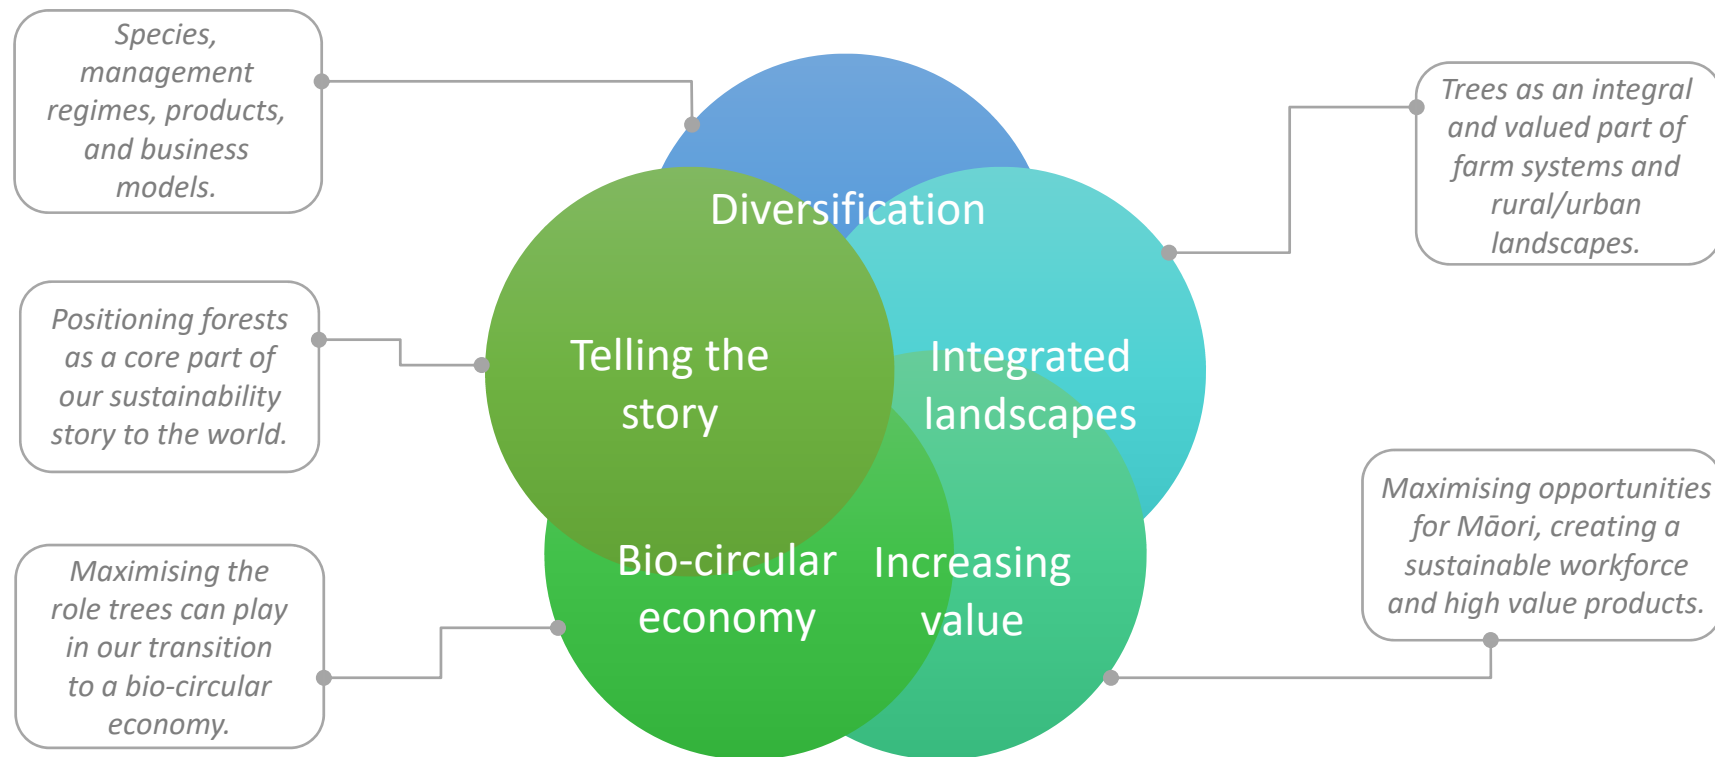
Species, management regimes, products, and business models.

Positioning forests as a core part of our sustainability story to the world.

Maximising the role trees can play in our transition to a bio-circular economy.

Diversification

Telling the story

Integrated landscapes

Bio-circular economy

Increasing value

Trees as an integral and valued part of farm systems and rural/urban landscapes.

Maximising opportunities for Māori, creating a sustainable workforce and high value products.